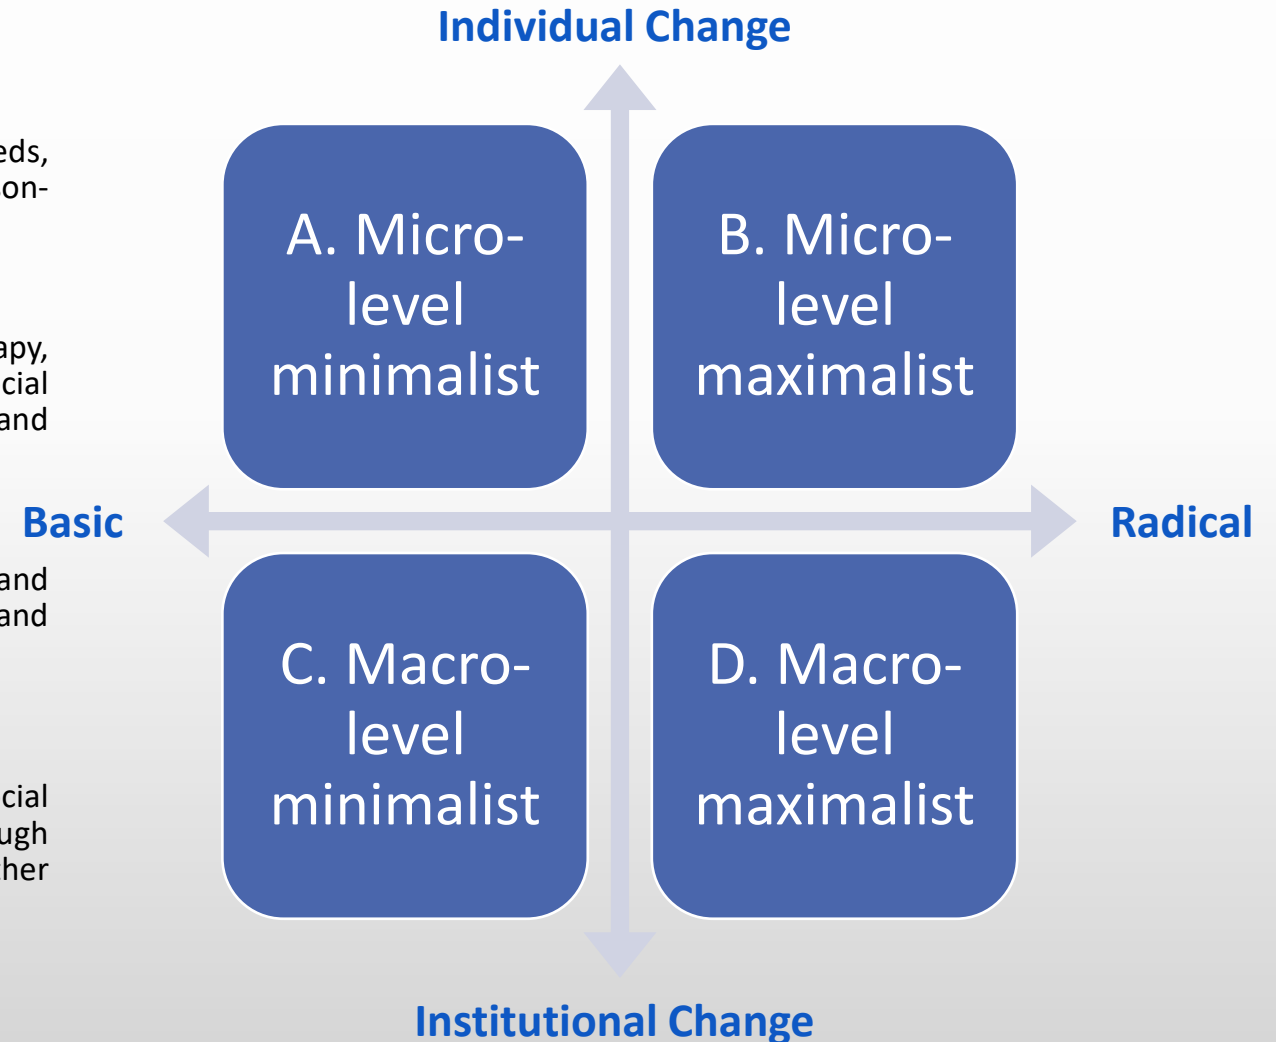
Individual Change

eds,
on-

apy,
cial
and

Basic

and
and

cial
ugh
her

A. Micro-level minimalist

B. Micro-level maximalist

Radical

C. Macro-level minimalist

D. Macro-level maximalist

Institutional Change